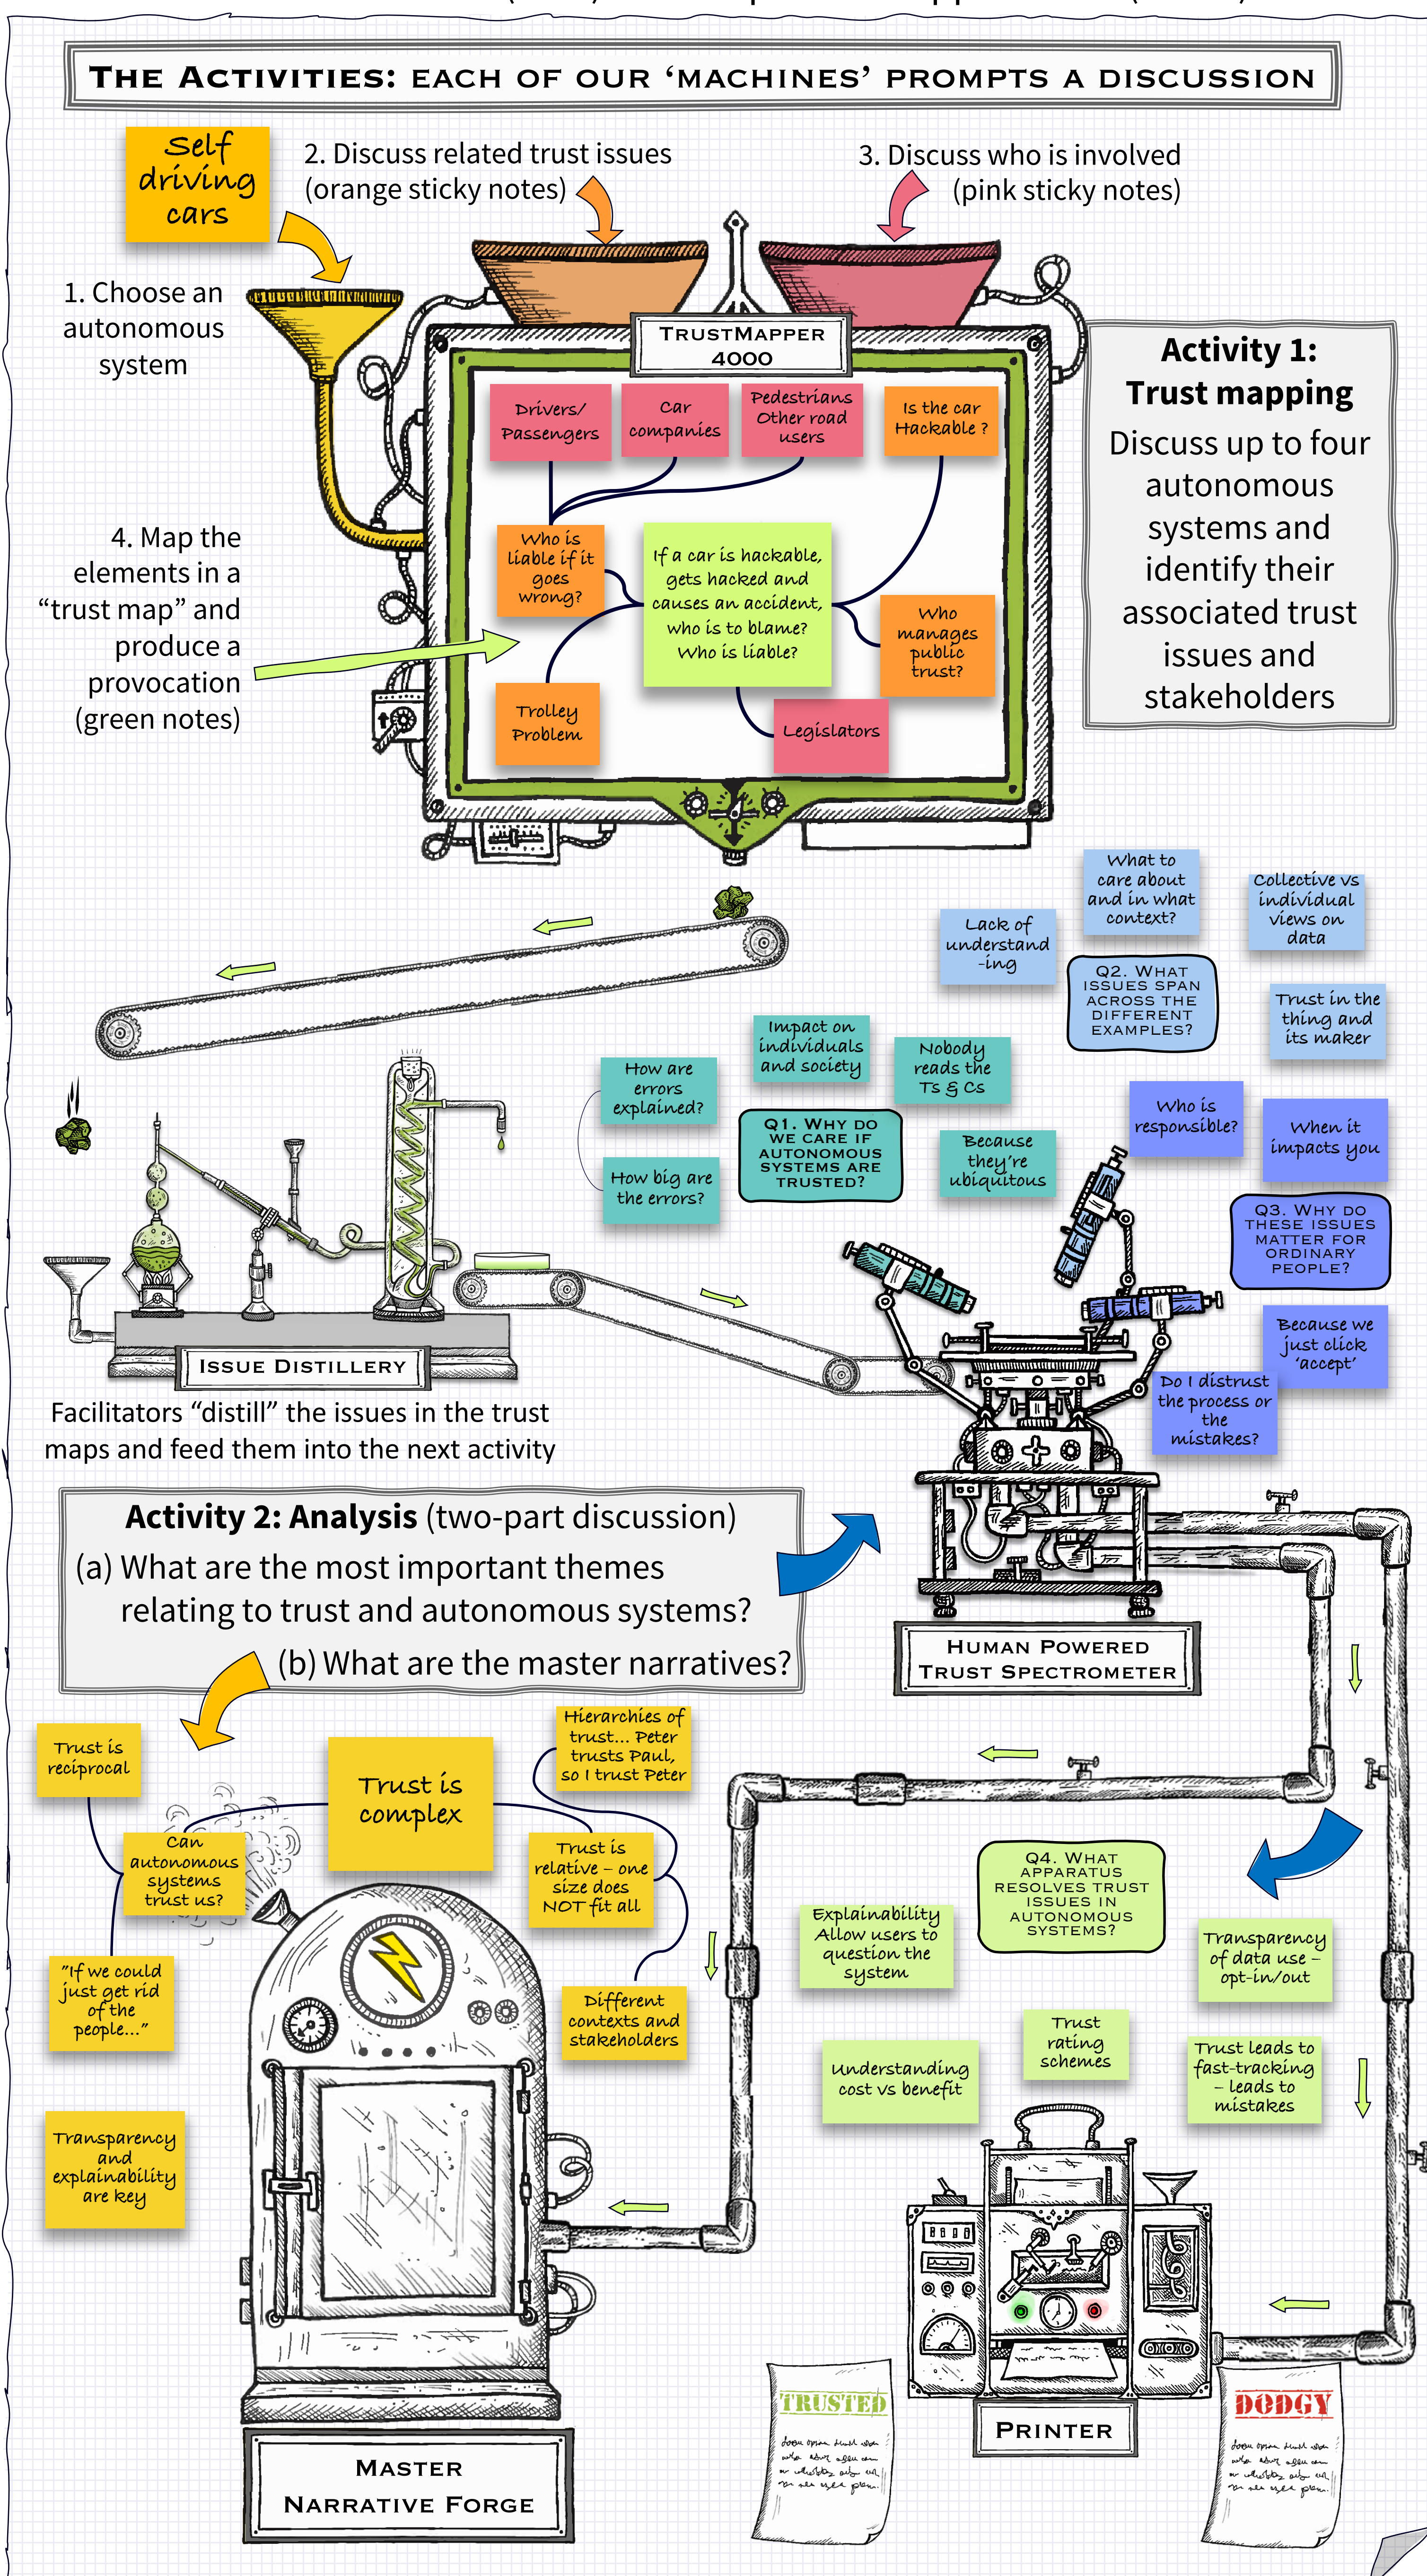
The Activities: each of our 'machines' prompts a discussion

Self driving cars

2. Discuss related trust issues (orange sticky notes)

3. Discuss who is involved (pink sticky notes)

1. Choose an autonomous system

TrustMapper 4000

Drivers/ Passengers

Car companies

Pedestrians Other road users

Is the car Hackable ?

Who is liable if it goes wrong?

If a car is hackable, gets hacked and causes an accident, who is to blame? Who is liable?

Who manages public trust?

Trolley Problem

Legislators

4. Map the elements in a "trust map" and produce a provocation (green notes)

Activity 1: Trust mapping

Discuss up to four autonomous systems and identify their associated trust issues and stakeholders

What to care about and in what context?

Collective vs individual views on data

Lack of understand -ing

Q2. What issues span across the different examples?

Trust in the thing and its maker

Impact on individuals and society

Nobody reads the Ts & Cs

How are errors explained?

How big are the errors?

Q1. Why do we care if autonomous systems are trusted?

Because they're ubiquitous

Who is responsible?

When it impacts you

Q3. Why do these issues matter for ordinary people?

Because we just click 'accept'

Do I distrust the process or the mistakes?

Issue Distillery

Facilitators "distill" the issues in the trust maps and feed them into the next activity

Activity 2: Analysis (two-part discussion)
(a) What are the most important themes relating to trust and autonomous systems?
(b) What are the master narratives?

Human Powered Trust Spectrometer

Trust is reciprocal

Trust is complex

Hierarchies of trust... Peter trusts Paul, so I trust Peter

Can autonomous systems trust us?

Trust is relative – one size does NOT fit all

"If we could just get rid of the people..."

Different contexts and stakeholders

Transparency and explainability are key

Master Narrative Forge

Q4. What apparatus resolves trust issues in autonomous systems?

Explainability Allow users to question the system

Transparency of data use – opt-in/out

Understanding cost vs benefit

Trust rating schemes

Trust leads to fast-tracking – leads to mistakes

TRUSTED

Printer

DODGY